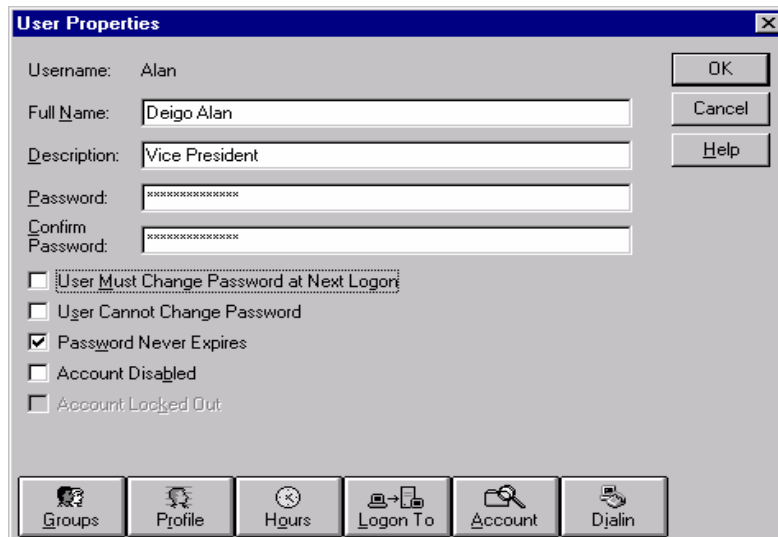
User Properties

Username: Alan

Full Name: Deigo Alan

Description: Vice President

Password: ***************

Confirm Password: ***************

OK

Cancel

Help

User Must Change Password at Next Logon

User Cannot Change Password

Password Never Expires

Account Disabled

Account Locked Out

Groups

Profile

Hours

Logon To

Account

Dialin